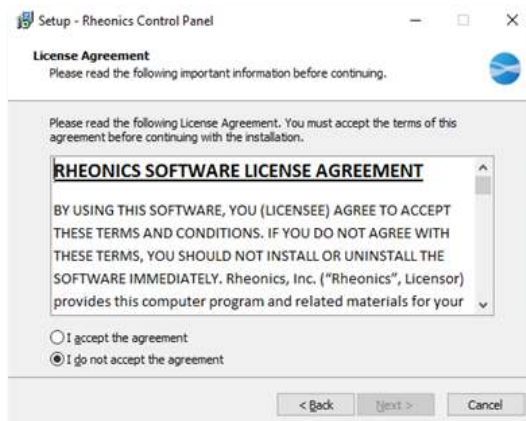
Setup - Rheonics Control Panel

License Agreement
Please read the following important information before continuing.

Please read the following License Agreement. You must accept the terms of this agreement before continuing with the installation.

RHEONICS SOFTWARE LICENSE AGREEMENT

BY USING THIS SOFTWARE, YOU (LICENSEE) AGREE TO ACCEPT THESE TERMS AND CONDITIONS. IF YOU DO NOT AGREE WITH THESE TERMS, YOU SHOULD NOT INSTALL OR UNINSTALL THE SOFTWARE IMMEDIATELY. Rheonics, Inc. ("Rheonics", Licensor) provides this computer program and related materials for your

I accept the agreement
I do not accept the agreement

< Back
Next >
Cancel